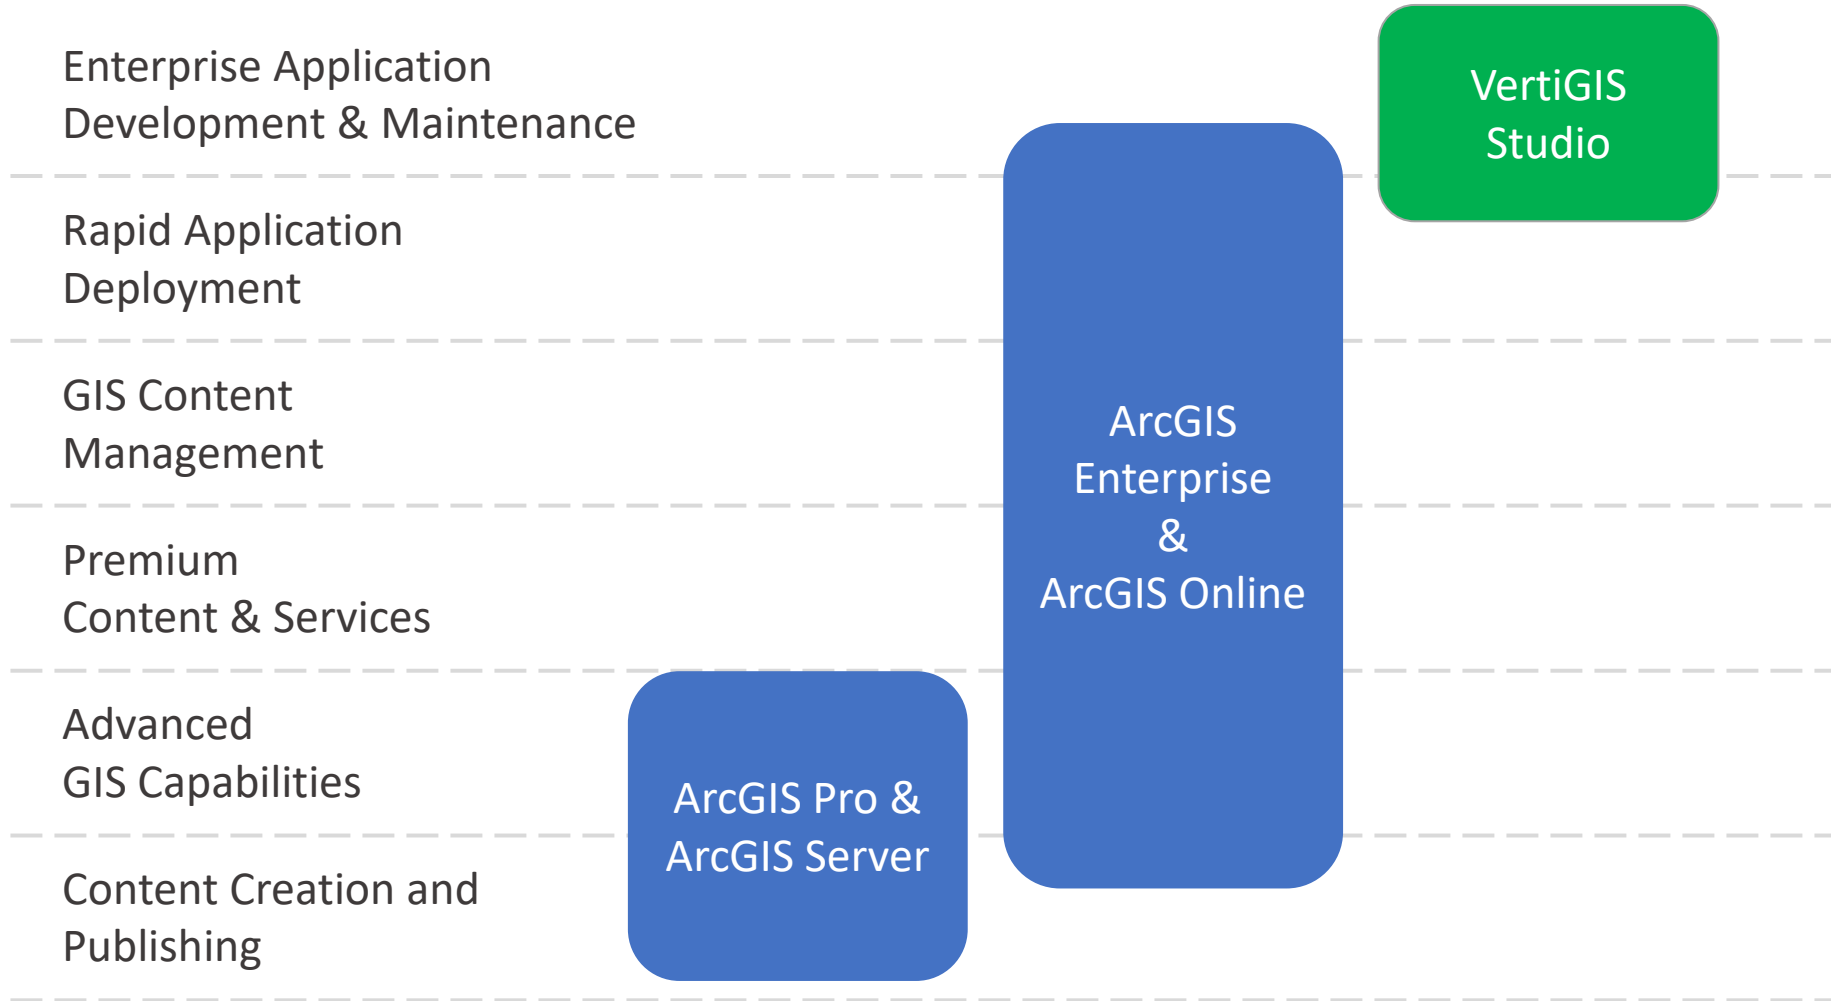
Enterprise Application Development & Maintenance

VertiGIS Studio

Rapid Application Deployment

GIS Content Management

ArcGIS Enterprise & ArcGIS Online

Premium Content & Services

Advanced GIS Capabilities

ArcGIS Pro & ArcGIS Server

Content Creation and Publishing